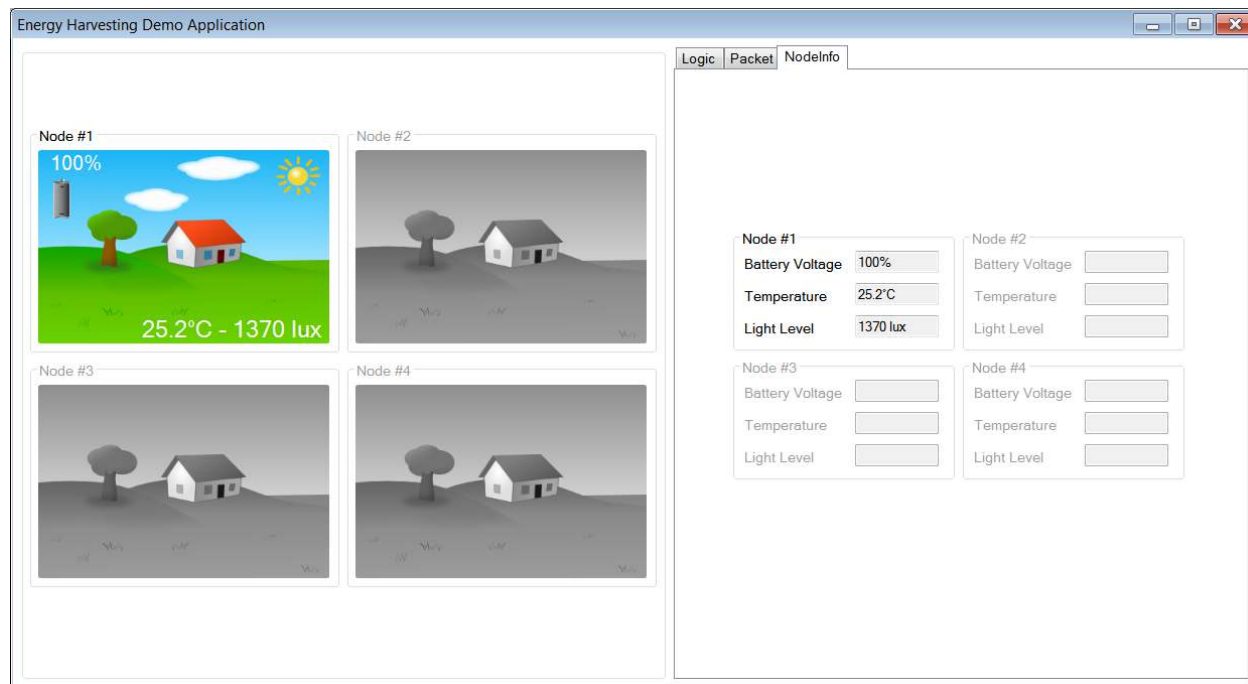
Energy Harvesting Demo Application

Node #1
100%
25.2°C - 1370 lux

Node #2

Node #3

Node #4

Logic | Packet | NodeInfo

| Node #1 | |
|---|---|
| Battery Voltage | 100% |
| Temperature | 25.2°C |
| Light Level | 1370 lux |

| Node #2 | |
|---|---|
| Battery Voltage | |
| Temperature | |
| Light Level | |

| Node #3 | |
|---|---|
| Battery Voltage | |
| Temperature | |
| Light Level | |

| Node #4 | |
|---|---|
| Battery Voltage | |
| Temperature | |
| Light Level | |